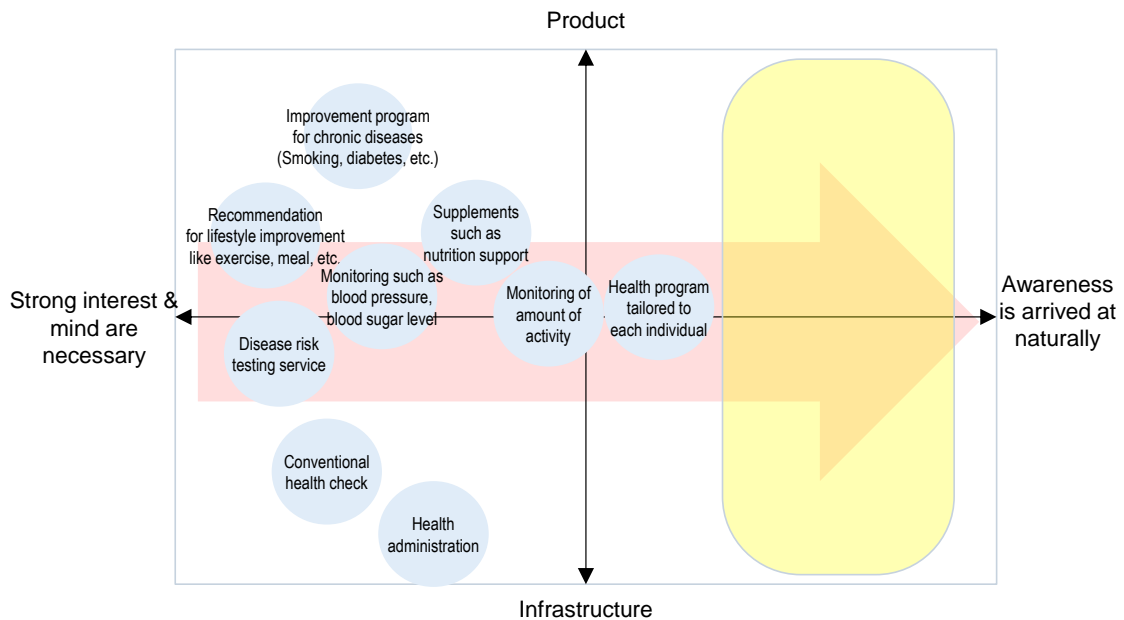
Product

Improvement program for chronic diseases (Smoking, diabetes, etc.)

Recommendation for lifestyle improvement like exercise, meal, etc.

Supplements such as nutrition support

Monitoring such as blood pressure, blood sugar level

Strong interest & mind are necessary

Monitoring of amount of activity

Health program tailored to each individual

Awareness is arrived at naturally

Disease risk testing service

Conventional health check

Health administration

Infrastructure